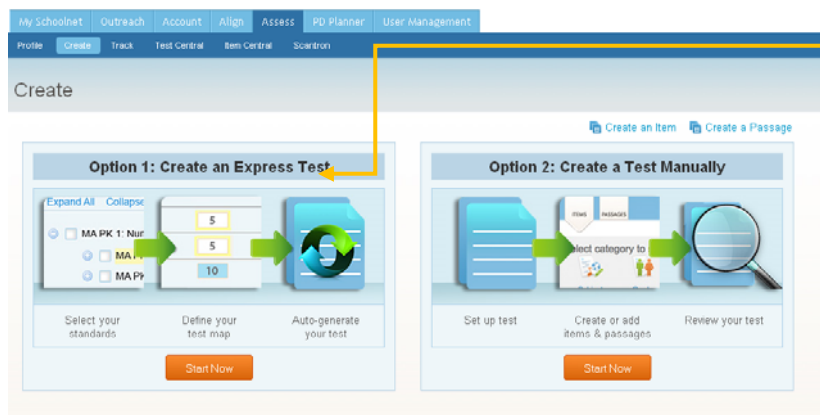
My Schoolnet Outreach Account Align Assess PD Planner User Management

Profile Create Track Test Central Item Central Scantron

Create

Create an Item Create a Passage

Option 1: Create an Express Test

Expand All Collapse

MA PK 1: Nur

MA P

MA PK

5

5

10

Select your standards

Define your test map

Auto-generate your test

Start Now

Option 2: Create a Test Manually

ITEMS PASSAGES

elect category to

Set up test

Create or add items & passages

Review your test

Start Now